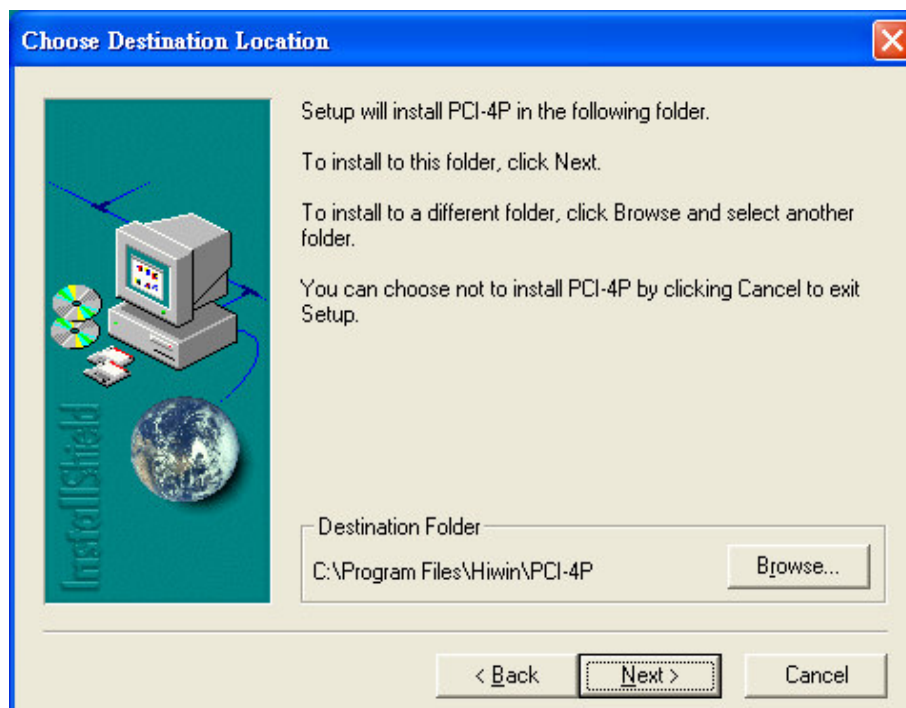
Choose Destination Location

InstallShield

Setup will install PCI-4P in the following folder.

To install to this folder, click Next.

To install to a different folder, click Browse and select another folder.

You can choose not to install PCI-4P by clicking Cancel to exit Setup.

Destination Folder

C:\Program Files\Hiwin\PCI-4P

Browse...

< Back

Next >

Cancel